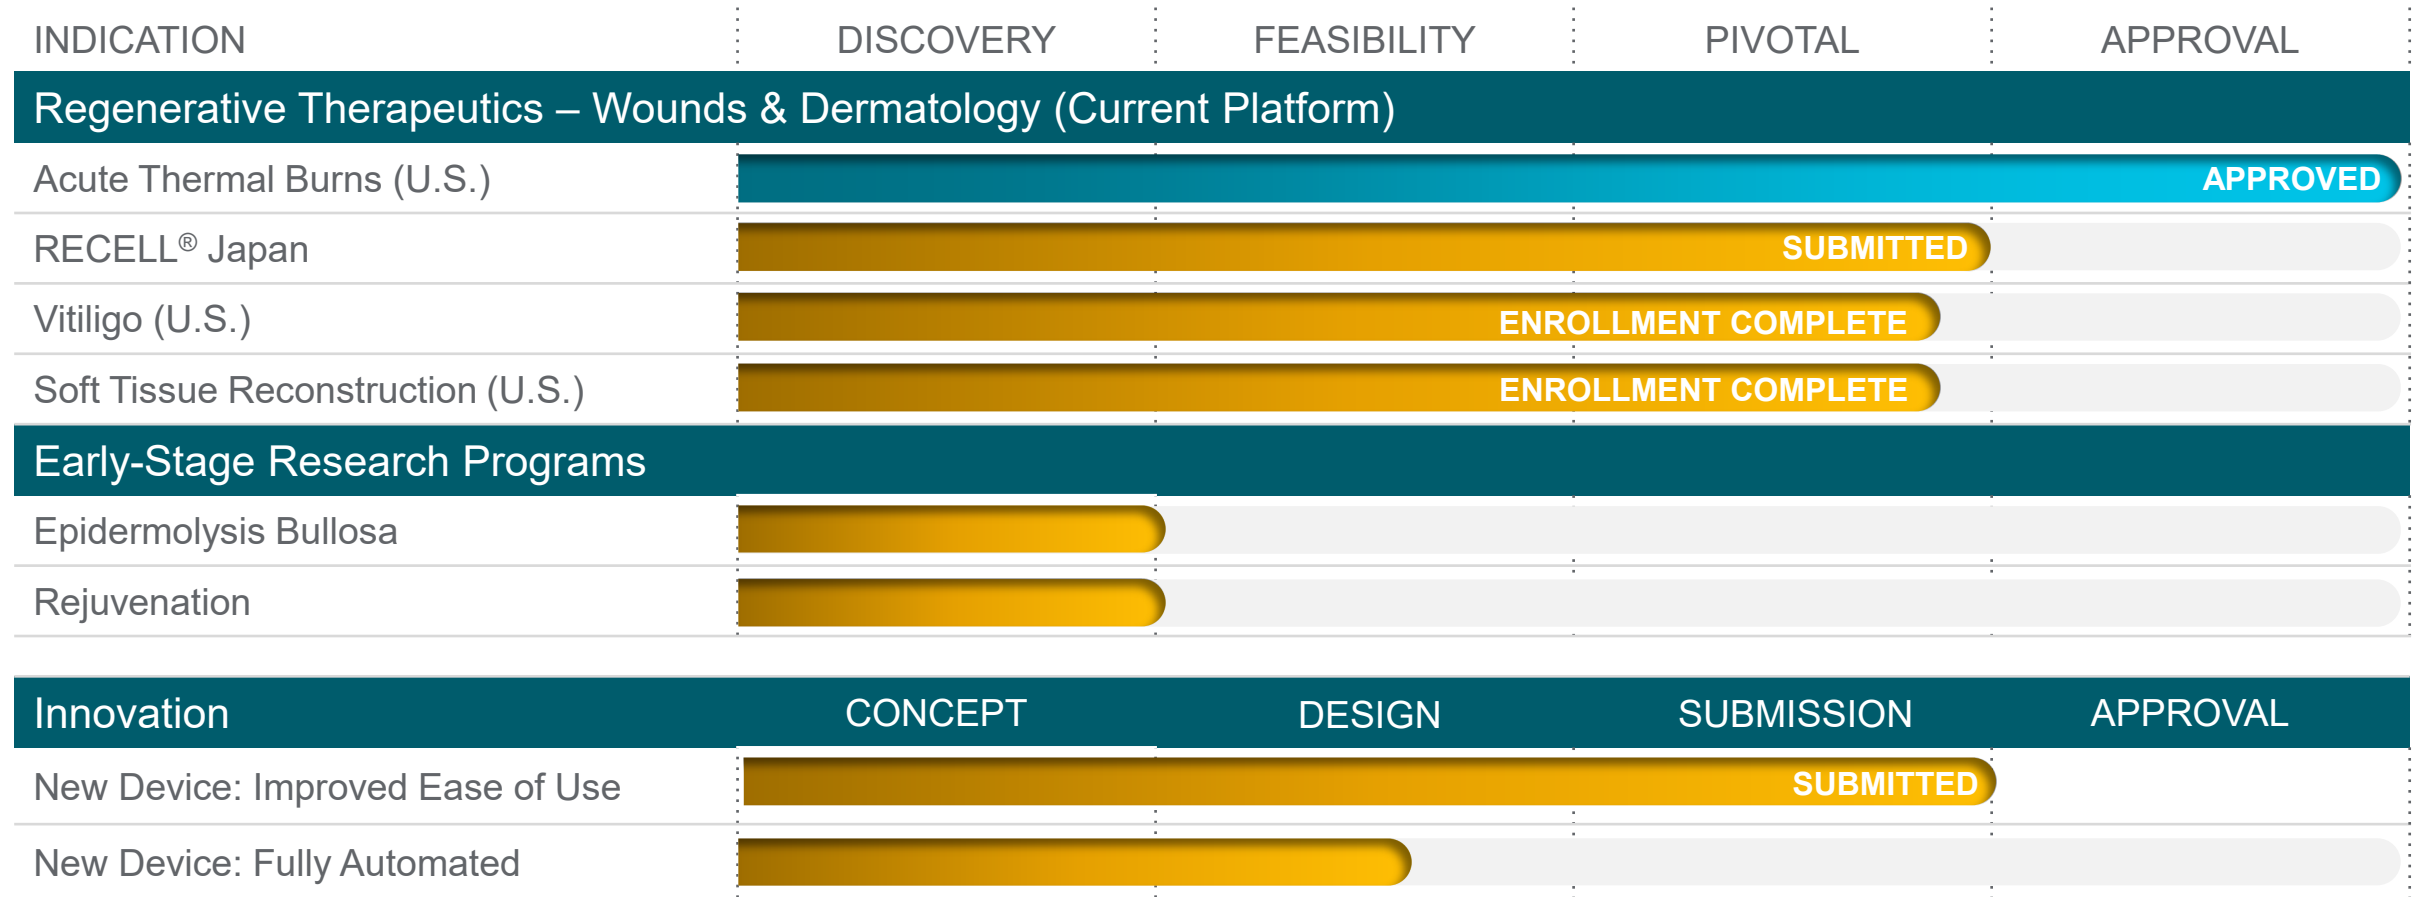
| INDICATION | DISCOVERY | FEASIBILITY | PIVOTAL | APPROVAL |
|---|---|---|---|---|

Regenerative Therapeutics – Wounds & Dermatology (Current Platform)

| | |
|---|---|
| Acute Thermal Burns (U.S.) | APPROVED |
| RECELL® Japan | SUBMITTED |
| Vitiligo (U.S.) | ENROLLMENT COMPLETE |
| Soft Tissue Reconstruction (U.S.) | ENROLLMENT COMPLETE |

Early-Stage Research Programs

Epidermolysis Bullosa

Rejuvenation

| Innovation | CONCEPT | DESIGN | SUBMISSION | APPROVAL |
|---|---|---|---|---|

| | |
|---|---|
| New Device: Improved Ease of Use | SUBMITTED |
| New Device: Fully Automated | |